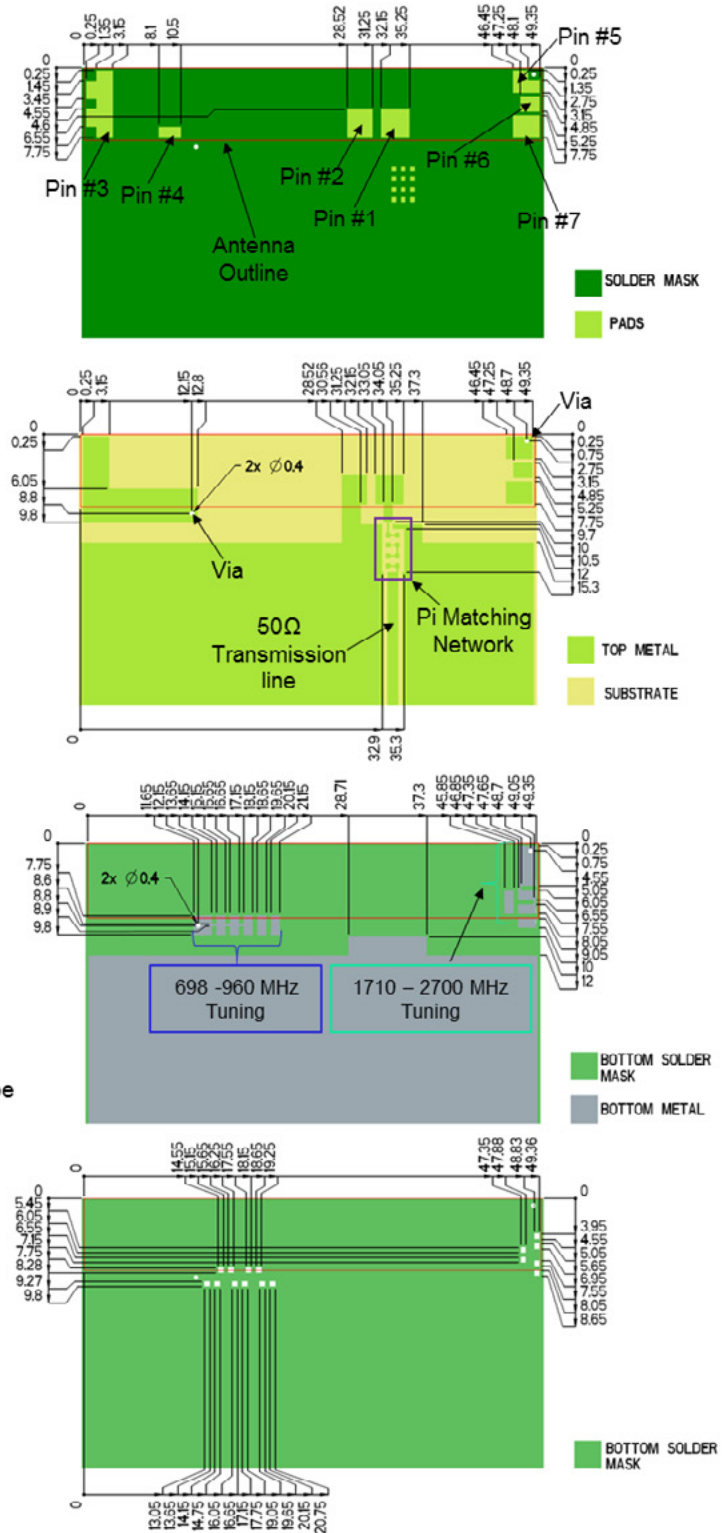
0 0.25 1.35 3.15 8.1 10.5 28.52 31.25 32.15 35.25 46.45 47.25 48.1 49.35

0 0.25 1.45 3.45 4.55 4.6 6.55 7.75

Pin #5

0.25 1.35 2.75 3.15 4.85 5.25 7.75

Pin #3 Pin #4 Pin #2 Pin #1 Pin #6 Pin #7

Antenna Outline

SOLDER MASK

PADS

0.25 3.15 12.15 12.8 28.52 30.55 31.25 32.15 33.05 34.05 35.25 37.3 46.45 47.25 48.7 49.35

Via

0 0.25 6.05 8.8 9.8

2x $\varnothing$0.4

0 0.25 0.75 2.75 3.15 4.85 5.25 7.75 9.7 10 10.5 12 15.3

Via

$50\Omega$ Transmission line

Pi Matching Network

TOP METAL

SUBSTRATE

0

32.9 35.3

0 11.65 12.15 13.55 14.15 15.15 15.55 16.55 17.15 18.15 18.55 19.55 20.15 21.15 28.71 37.3 45.85 46.85 47.35 47.65 48.7 49.05 49.35

0 7.75 8.6 8.8 8.9 9.8

2x $\varnothing$0.4

0 0.25 0.75 4.55 5.05 6.05 6.55 7.55 8.05 9.05 10 12

698 -960 MHz Tuning

1710 – 2700 MHz Tuning

e

BOTTOM SOLDER MASK

BOTTOM METAL

0 14.55 15.15 15.65 16.25 17.55 18.15 18.65 19.25 47.35 47.88 48.83 49.36

0 5.45 6.05 6.55 7.15 7.75 8.28 9.27 9.8

0 3.95 4.55 5.06 5.65 6.95 7.55 8.05 8.65

BOTTOM SOLDER MASK

0

13.05 13.55 14.15 14.75 16.05 16.65 17.15 17.75 19.05 19.65 20.15 20.75